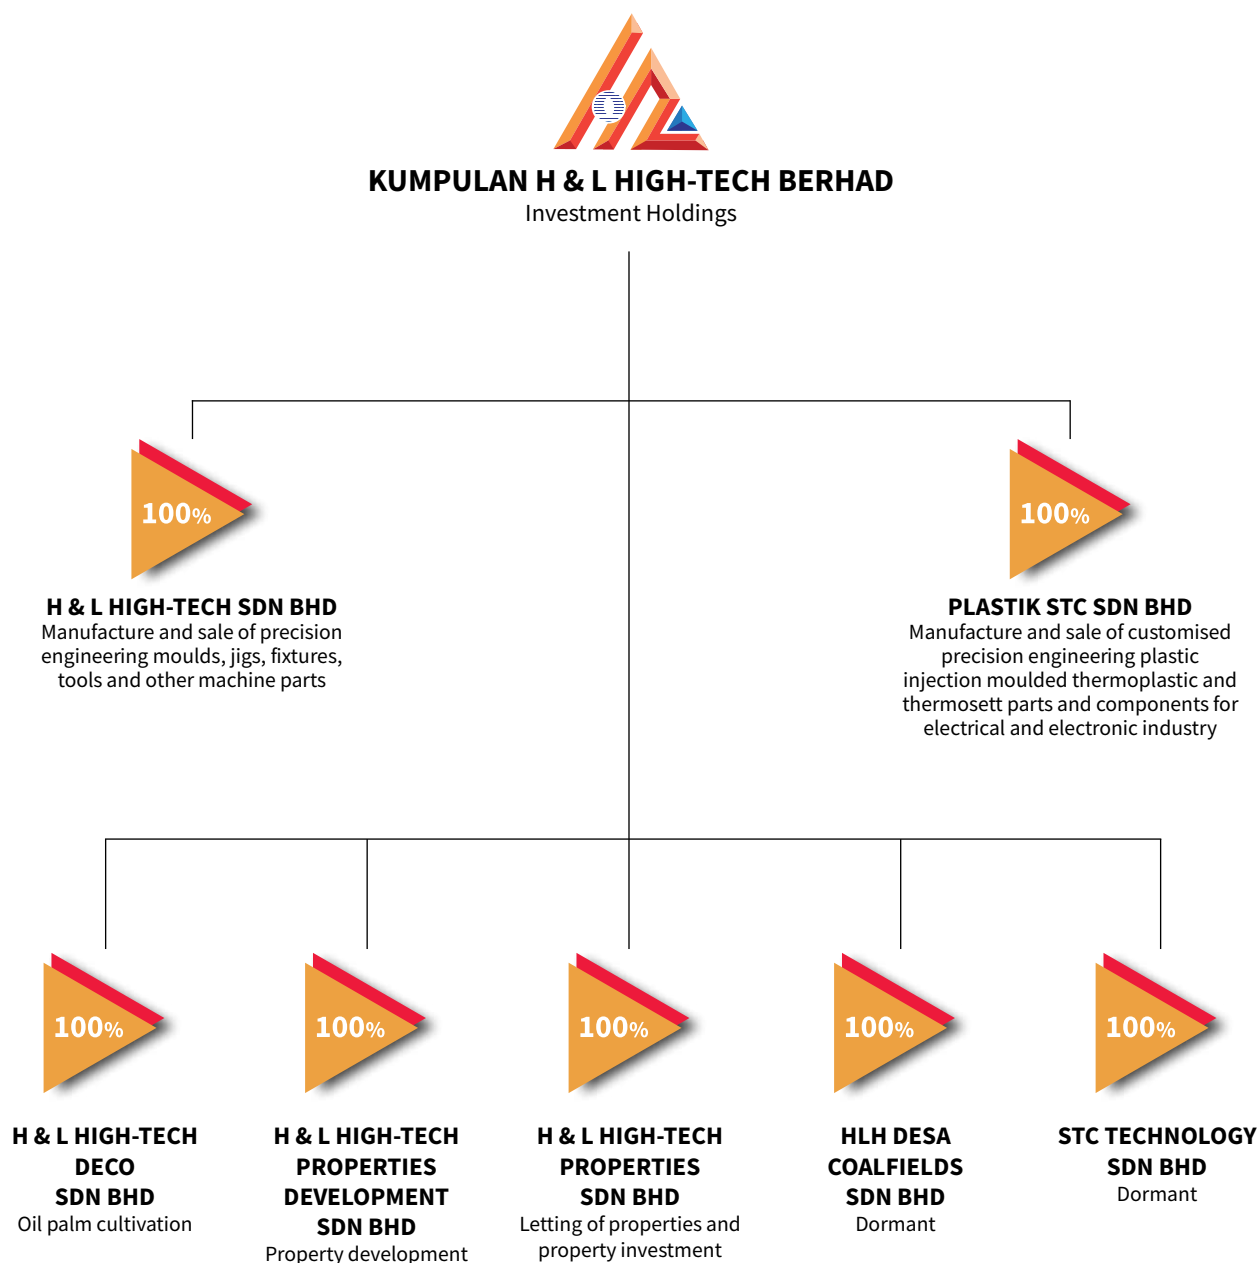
KUMPULAN H & L HIGH-TECH BERHAD
Investment Holdings

100%

H & L HIGH-TECH SDN BHD
Manufacture and sale of precision engineering moulds, jigs, fixtures, tools and other machine parts

100%

PLASTIK STC SDN BHD
Manufacture and sale of customised precision engineering plastic injection moulded thermoplastic and thermosett parts and components for electrical and electronic industry

100%

H & L HIGH-TECH DECO SDN BHD
Oil palm cultivation

100%

H & L HIGH-TECH PROPERTIES DEVELOPMENT SDN BHD
Property development

100%

H & L HIGH-TECH PROPERTIES SDN BHD
Letting of properties and property investment

100%

HLH DESA COALFIELDS SDN BHD
Dormant

100%

STC TECHNOLOGY SDN BHD
Dormant